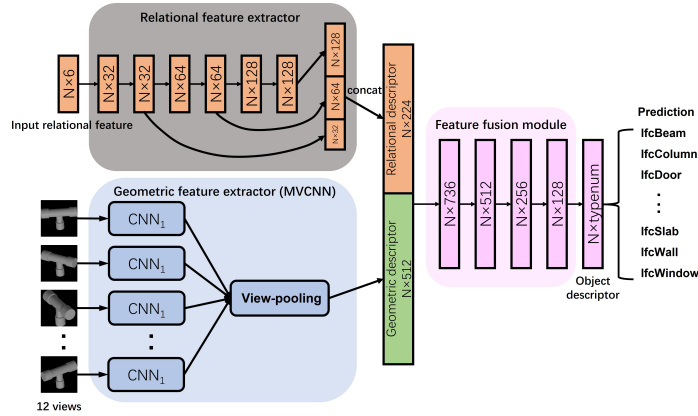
Relational feature extractor

N×6

Input relational feature

N×32

N×32

N×64

N×64

N×128

N×128

N×128

N×64

N×32

concat

Relational descriptor N×224

Geometric feature extractor (MVCNN)

$CNN_1$

$CNN_1$

$CNN_1$

⋮

$CNN_1$

View-pooling

12 views

Geometric descriptor N×512

Feature fusion module

N×736

N×512

N×256

N×128

N×typenum

Object descriptor

Prediction

IfcBeam

IfcColumn

IfcDoor

⋮

IfcSlab

IfcWall

IfcWindow